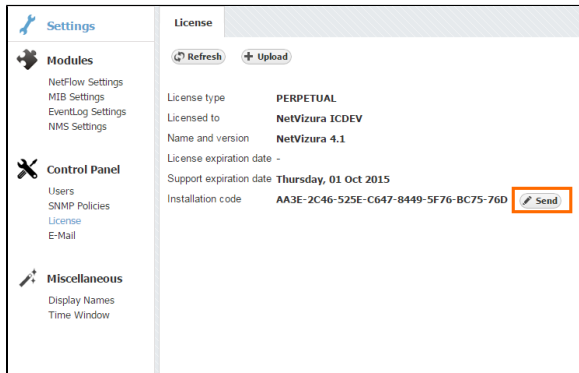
Settings

Modules
NetFlow Settings
MIB Settings
EventLog Settings
NMS Settings

Control Panel
Users
SNMP Policies
License
E-Mail

Miscellaneous
Display Names
Time Window

License

Refresh
Upload

| | |
|---|---|
| License type | PERPETUAL |
| Licensed to | NetVizura ICDEV |
| Name and version | NetVizura 4.1 |
| License expiration date | - |
| Support expiration date | Thursday, 01 Oct 2015 |
| Installation code | AA3E-2C46-525E-C647-8449-5F76-BC75-76D |

Send